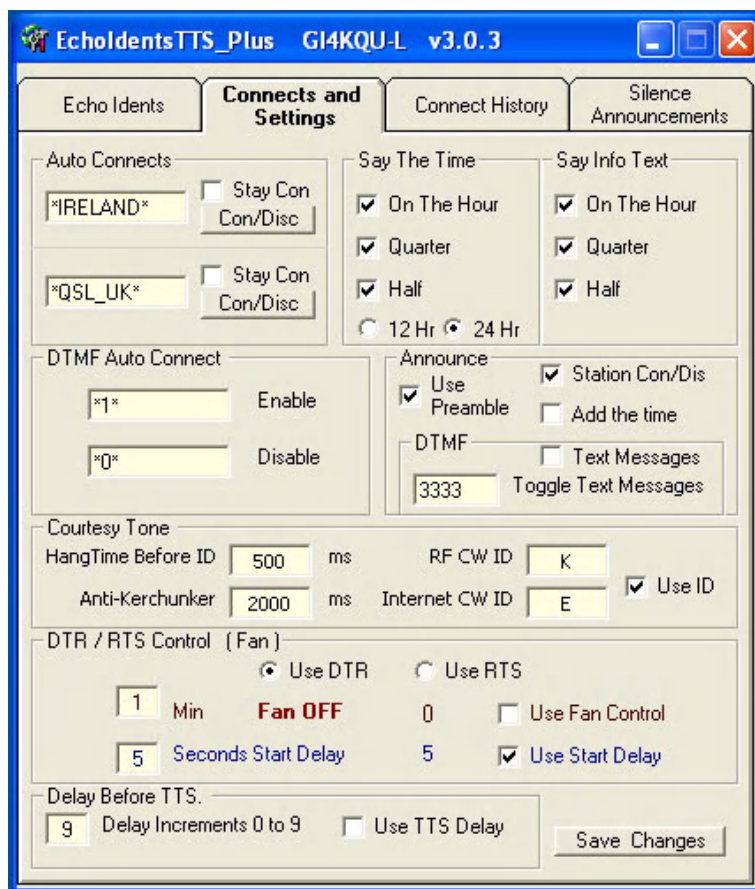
EchoIdentsTTS_Plus GI4KQU-L v3.0.3

Echo Idents | Connects and Settings | Connect History | Silence Announcements

Auto Connects
*IRELAND* Stay Con Con/Disc
*QSL_UK* Stay Con Con/Disc

Say The Time
On The Hour
Quarter
Half
12 Hr 24 Hr

Say Info Text
On The Hour
Quarter
Half

DTMF Auto Connect
*1* Enable
*0* Disable

Announce
Use Preamble
Station Con/Dis
Add the time
DTMF
Text Messages
3333 Toggle Text Messages

Courtesy Tone
HangTime Before ID 500 ms
RF CW ID K
Anti-Kerchunker 2000 ms
Internet CW ID E
Use ID

DTR / RTS Control ( Fan )
Use DTR Use RTS
1 Min Fan OFF 0 Use Fan Control
5 Seconds Start Delay 5 Use Start Delay

Delay Before TTS.
9 Delay Increments 0 to 9 Use TTS Delay
Save Changes